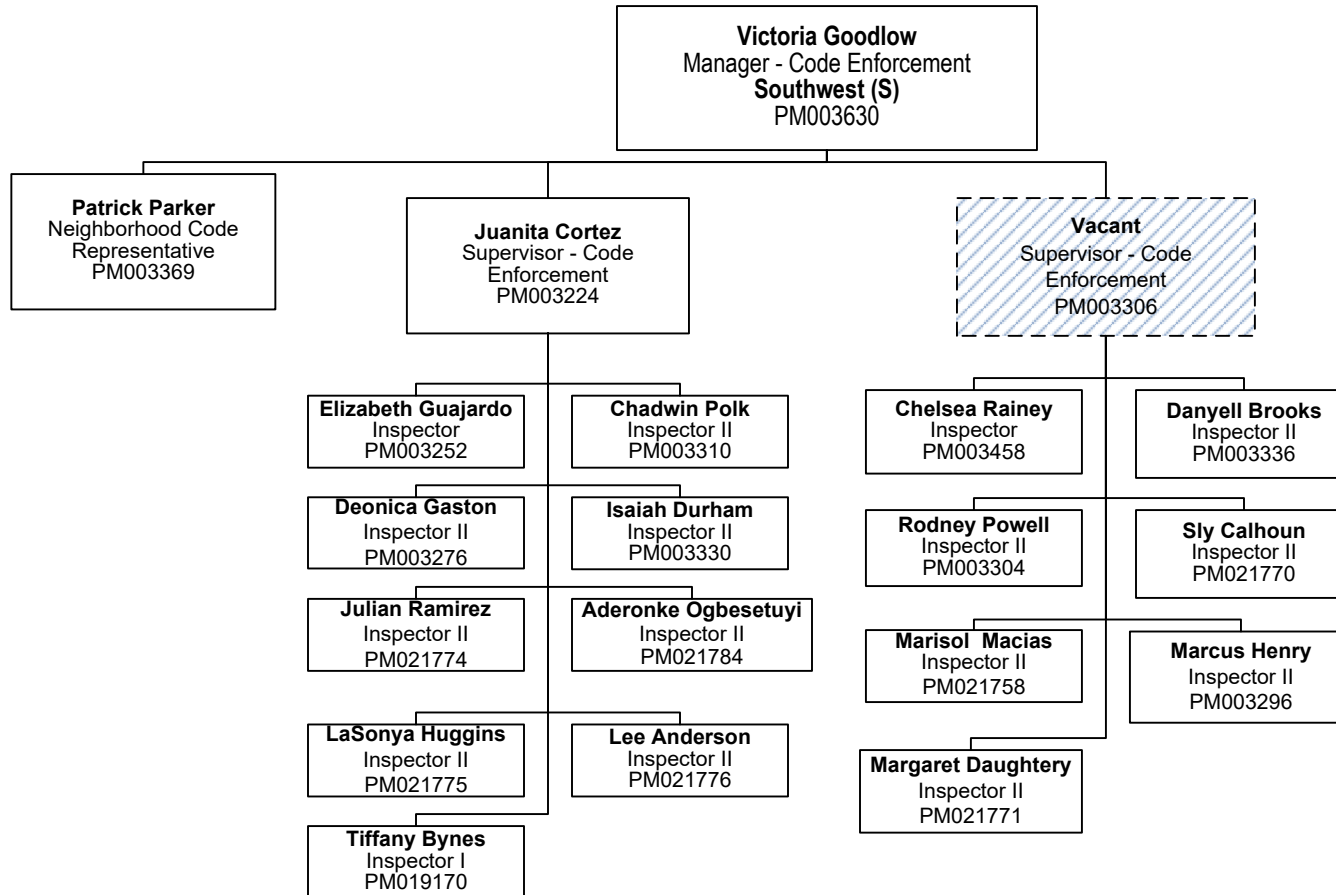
Victoria Goodlow
Manager - Code Enforcement
Southwest (S)
PM003630

Patrick Parker
Neighborhood Code Representative
PM003369

Juanita Cortez
Supervisor - Code Enforcement
PM003224

Vacant
Supervisor - Code Enforcement
PM003306

Elizabeth Guajardo
Inspector
PM003252

Chadwin Polk
Inspector II
PM003310

Deonica Gaston
Inspector II
PM003276

Isaiah Durham
Inspector II
PM003330

Julian Ramirez
Inspector II
PM021774

Aderonke Ogbesetuyi
Inspector II
PM021784

LaSonya Huggins
Inspector II
PM021775

Lee Anderson
Inspector II
PM021776

Tiffany Bynes
Inspector I
PM019170

Chelsea Rainey
Inspector
PM003458

Danyell Brooks
Inspector II
PM003336

Rodney Powell
Inspector II
PM003304

Sly Calhoun
Inspector II
PM021770

Marisol Macias
Inspector II
PM021758

Marcus Henry
Inspector II
PM003296

Margaret Daughtery
Inspector II
PM021771